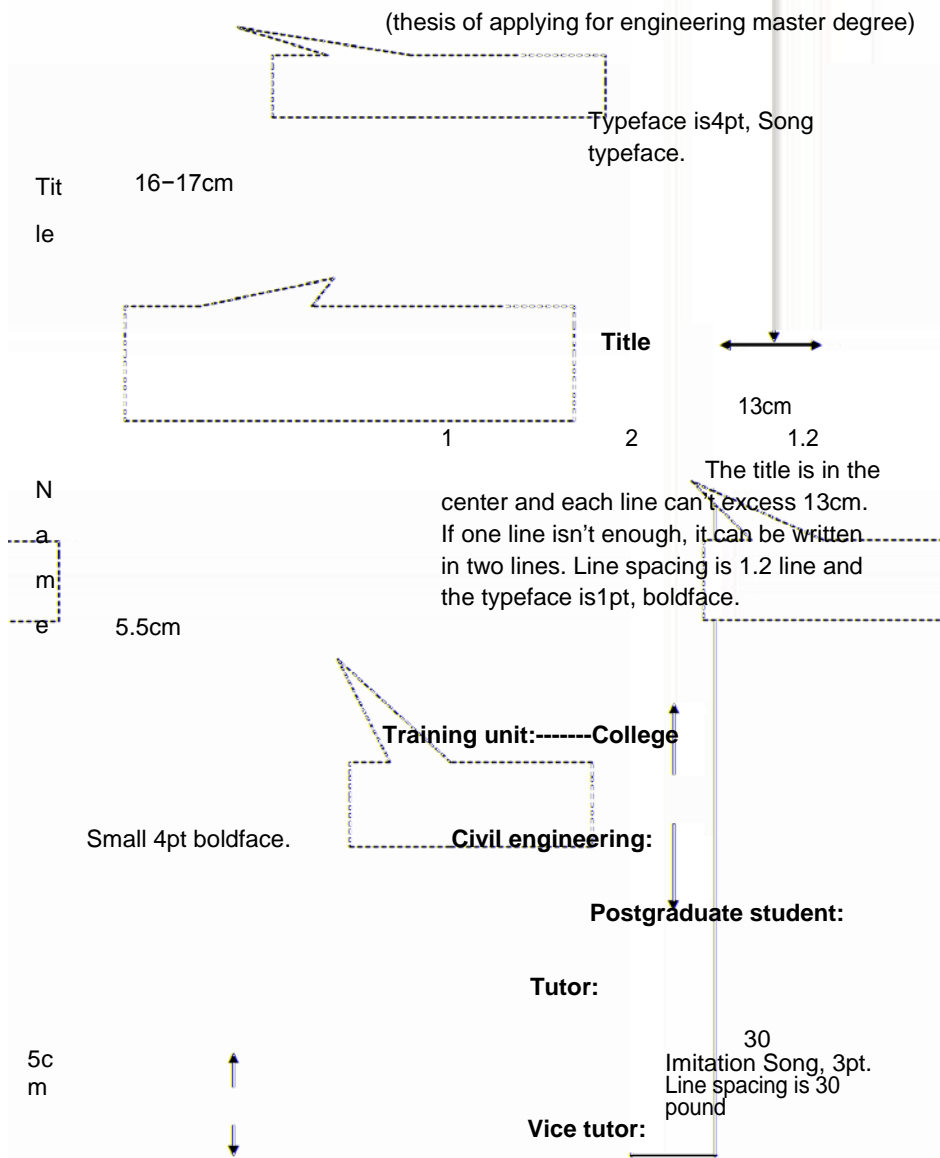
(thesis of applying for engineering master degree)

Typeface is4pt, Song typeface.

Tit le

16−17cm

Title

13cm

1 2 1.2

The title is in the center and each line can't excess 13cm. If one line isn't enough, it can be written in two lines. Line spacing is 1.2 line and the typeface is1pt, boldface.

N a m e

5.5cm

Training unit:-------College

Small 4pt boldface.

Civil engineering:

Postgraduate student:

Tutor:

5c m

30
Imitation Song, 3pt.
Line spacing is 30 pound

Vice tutor: